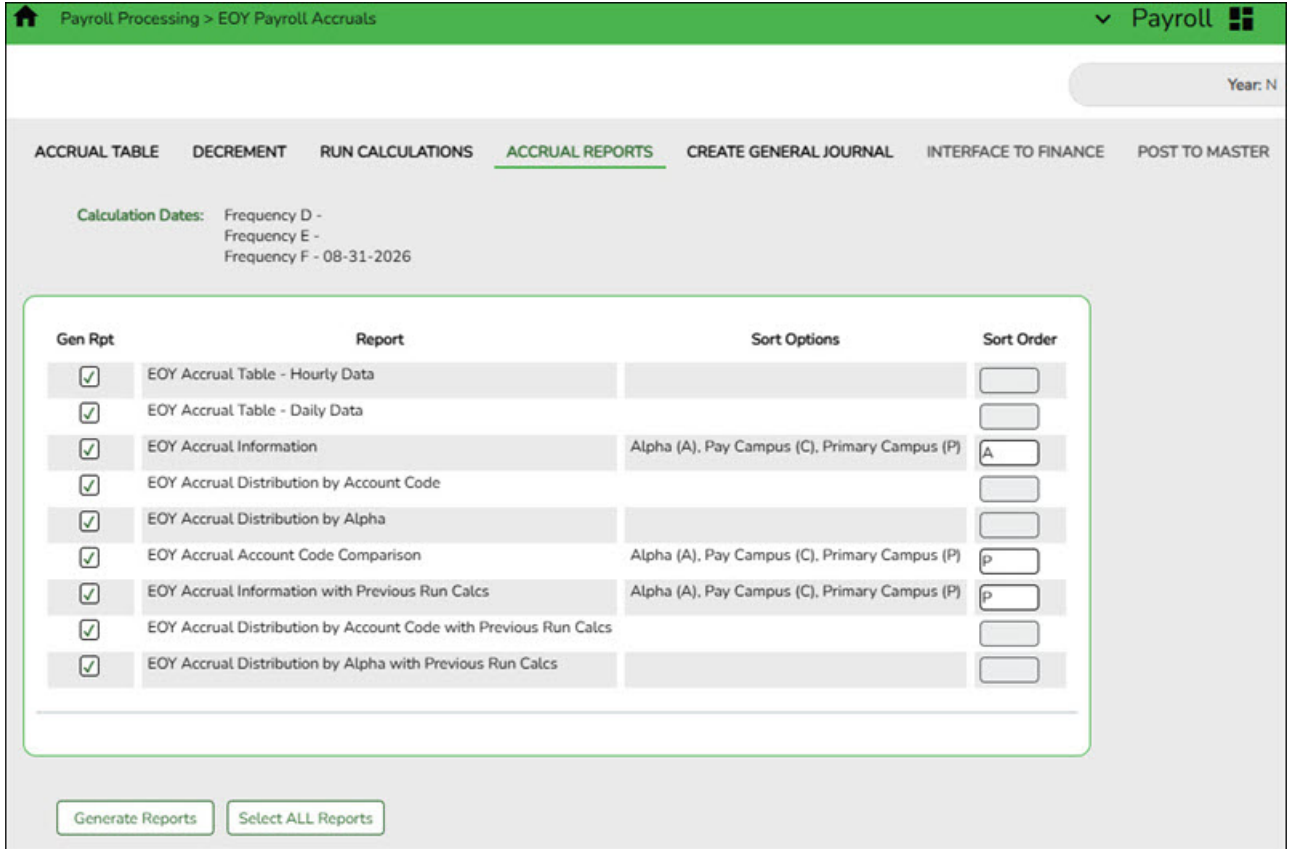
Payroll Processing > EOY Payroll Accruals

Payroll

Year: N

ACCRUAL TABLE DECREMENT RUN CALCULATIONS ACCRUAL REPORTS CREATE GENERAL JOURNAL INTERFACE TO FINANCE POST TO MASTER

Calculation Dates: Frequency D -
Frequency E -
Frequency F - 08-31-2026

| Gen Rpt | Report | Sort Options | Sort Order |
|---|---|---|---|
| ☑ | EOY Accrual Table - Hourly Data | | |
| ☑ | EOY Accrual Table - Daily Data | | |
| ☑ | EOY Accrual Information | Alpha (A), Pay Campus (C), Primary Campus (P) | A |
| ☑ | EOY Accrual Distribution by Account Code | | |
| ☑ | EOY Accrual Distribution by Alpha | | |
| ☑ | EOY Accrual Account Code Comparison | Alpha (A), Pay Campus (C), Primary Campus (P) | P |
| ☑ | EOY Accrual Information with Previous Run Calcs | Alpha (A), Pay Campus (C), Primary Campus (P) | P |
| ☑ | EOY Accrual Distribution by Account Code with Previous Run Calcs | | |
| ☑ | EOY Accrual Distribution by Alpha with Previous Run Calcs | | |

Generate Reports Select ALL Reports